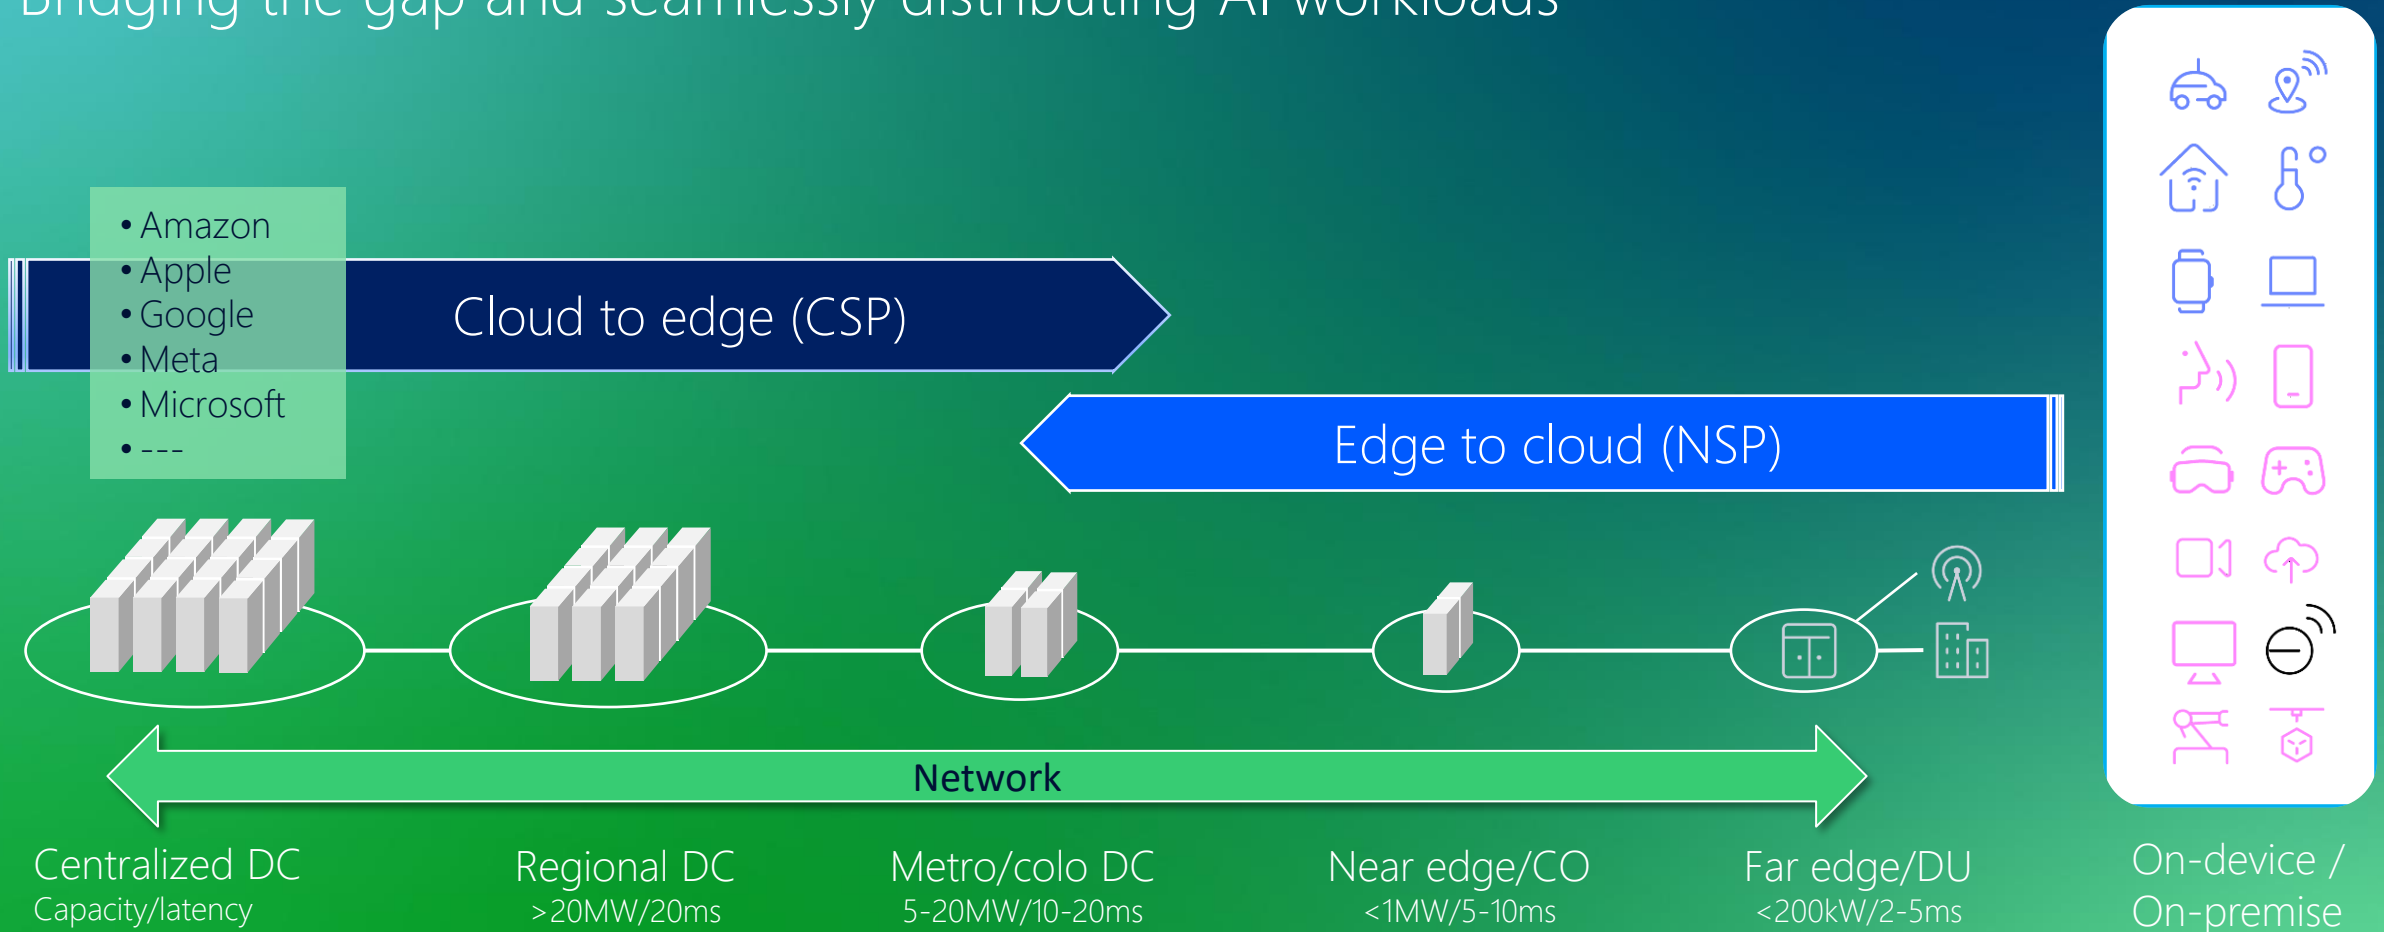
Bridging the gap and seamlessly distributing AI workloads

• Amazon
• Apple
• Google
• Meta
• Microsoft
• ---

Cloud to edge (CSP)

Edge to cloud (NSP)

Network

Centralized DC
Capacity/latency

Regional DC
>20MW/20ms

Metro/colo DC
5-20MW/10-20ms

Near edge/CO
<1MW/5-10ms

Far edge/DU
<200kW/2-5ms

On-device /
On-premise